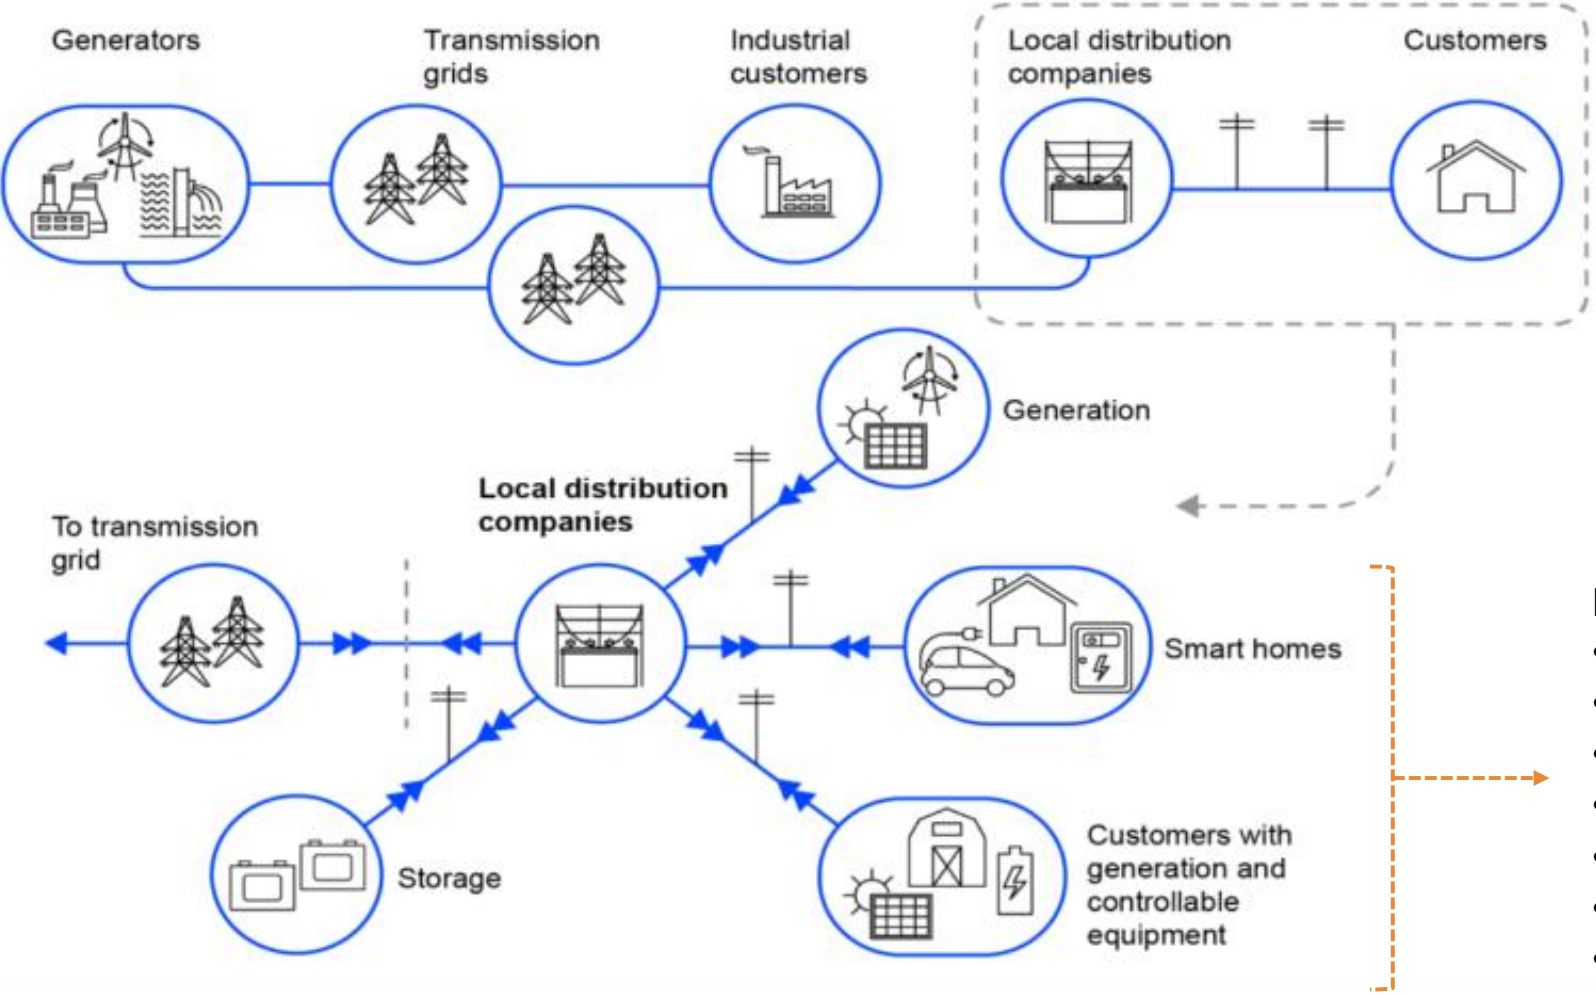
Generators

Transmission grids

Industrial customers

Local distribution companies

Customers

Generation

Local distribution companies

To transmission grid

Smart homes

Storage

Customers with generation and controllable equipment